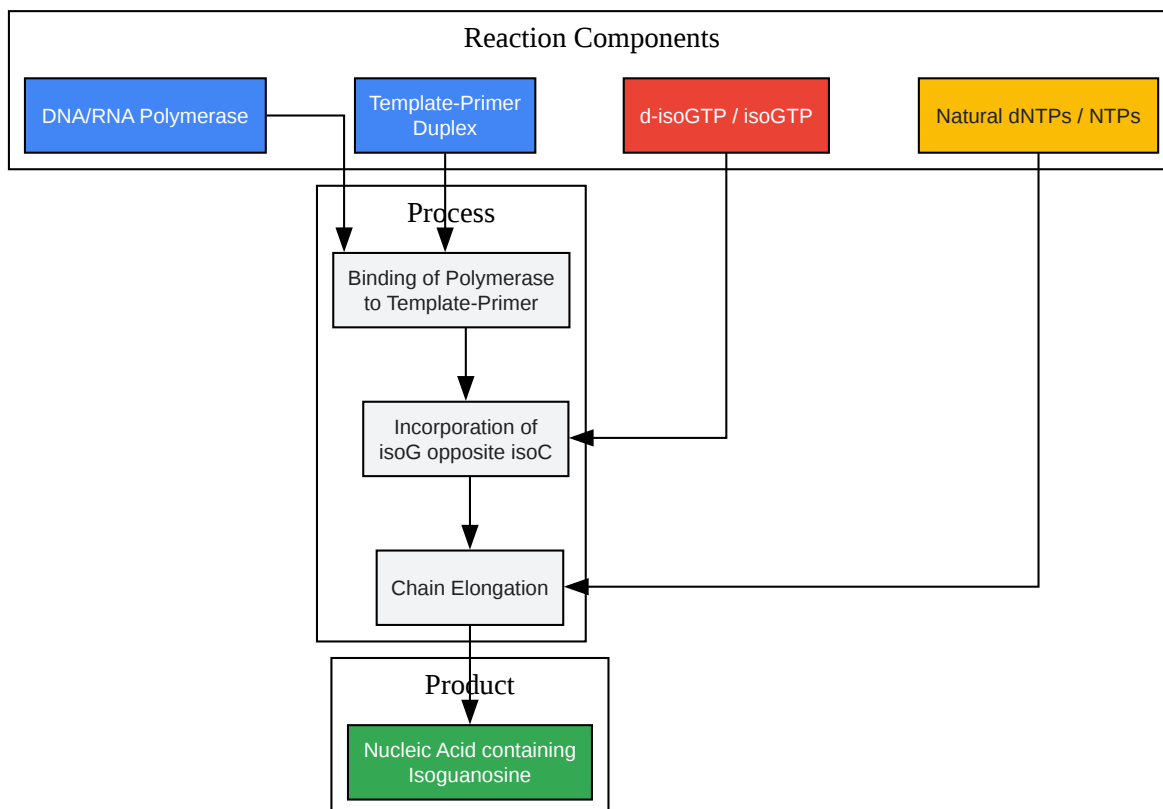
Reaction Components

DNA/RNA Polymerase

Template-Primer Duplex

d-isoGTP / isoGTP

Natural dNTPs / NTPs

Process

Binding of Polymerase to Template-Primer

Incorporation of isoG opposite isoC

Chain Elongation

Product

Nucleic Acid containing Isoguanosine